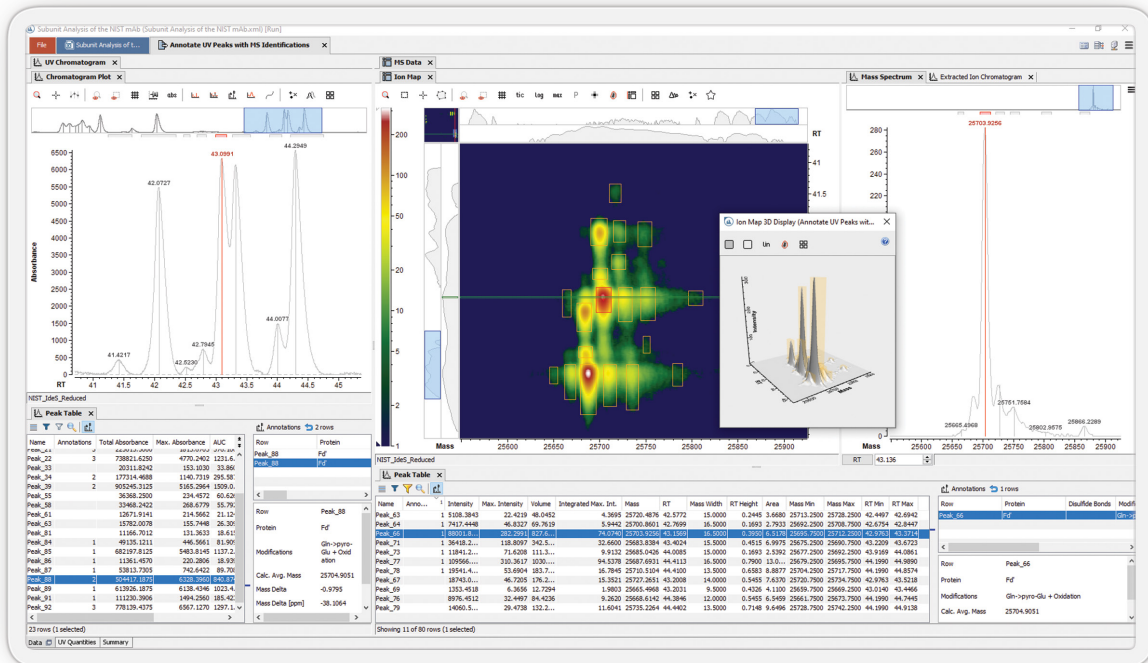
Subunit Analysis of the NIST mAb (Subunit Analysis of the NIST mAb.xml) [Run]

File | Subunit Analysis of t... | Annotate UV Peaks with MS Identifications

UV Chromatogram | Chromatogram Plot

tic log max P

abs

6500 6000 5500 5000 4500 4000 3500 3000 2500 2000 1500 1000 500 0

Absorbance

42.0727 43.0991 44.2949 44.0077 41.4217 42.5230 42.7945

RT 41 41.5 42 42.5 43 43.5 44 44.5 45

NIST_IdeS_Reduced

Peak Table

| Name | Annotations | Total Absorbance | Max. Absorbance | AUC |
|---|---|---|---|---|
| Peak_21 | 3 | | | |
| Peak_22 | 3 | 738821.6250 | 4770.2402 | 1231.6 |
| Peak_33 | | 20311.8242 | 153.1030 | 33.86 |
| Peak_34 | 2 | 177314.4688 | 1140.7319 | 295.58 |
| Peak_39 | 2 | 905245.3125 | 5165.2964 | 1509.0 |
| Peak_55 | | 36368.2500 | 234.4572 | 60.62 |
| Peak_58 | | 33468.2422 | 268.6779 | 55.79 |
| Peak_63 | | 15782.0078 | 155.7448 | 26.30 |
| Peak_81 | | 12671.9141 | 131.3633 | 18.65 |
| Peak_84 | 1 | 49135.1211 | 446.5661 | 81.90 |
| Peak_85 | 1 | 682197.8125 | 5483.8145 | 1137.2 |
| Peak_86 | 1 | 11361.4570 | 220.2806 | 18.93 |
| Peak_87 | 1 | 53813.7305 | 742.6422 | 89.70 |
| Peak_88 | 2 | 504417.1875 | 6328.3960 | 840.87 |
| Peak_89 | 1 | 613926.1875 | 6138.4346 | 1023.4 |
| Peak_91 | 1 | 111230.3906 | 1494.2560 | 185.42 |
| Peak_92 | 3 | 778139.4375 | 6567.1270 | 1297.1 |

23 rows (1 selected)

Data | UV Quantities | Summary

Annotations 2 rows

| Row | Protein |
|---|---|
| Peak_88 | Fd' |
| Peak_88 | Fd' |

Row: Peak_88
Protein: Fd'
Modifications: Gln->pyro-Glu + Oxidation
Calc. Avg. Mass: 25704.9051
Mass Delta: -0.9795
Mass Delta [ppm]: -38.1064

MS Data | Ion Map

200 100 50 20 10 5 2 1

RT 41 41.5

Mass 25600 25650 25700 25750 25800 25850 25900

NIST_IdeS_Reduced

Ion Map 3D Display (Annotate UV Peaks wit...

Lin

Intensity

Mass Spectrum | Extracted Ion Chromatogram

280 260 240 220 200 180 160 140 120 100 80 60 40 20 0

25703.9256

25665.4948 25751.7584 25802.8575 25866.2289

Mass 25650 25700 25750 25800 25850 25900

RT 43.136

Peak Table

| Name | Anno... | Intensity | Max. Intensity | Volume | Integrated Max. Int. | Mass | RT | Mass Width | RT Height | Area | Mass Min | Mass Max | RT Min | RT Max |
|---|---|---|---|---|---|---|---|---|---|---|---|---|---|---|
| Peak_63 | 1 | 5108.3843 | 22.4219 | 48.0452 | 4.3695 | 25720.4876 | 42.5772 | 15.0000 | 0.2445 | 3.6680 | 25713.2500 | 25728.2500 | 42.4497 | 42.6942 |
| Peak_64 | 1 | 7417.4448 | 46.8327 | 69.7619 | 5.9442 | 25700.8601 | 42.7699 | 16.5000 | 0.1693 | 2.7933 | 25692.2500 | 25708.7500 | 42.6754 | 42.8447 |
| Peak_66 | 1 | 88001.8... | 282.2991 | 827.6... | 74.0740 | 25703.9256 | 43.1369 | 16.5000 | 0.3950 | 6.5178 | 25695.7500 | 25712.2500 | 42.9763 | 43.3714 |
| Peak_71 | 1 | 36418.2... | 118.8097 | 342.5... | 32.6600 | 25683.8384 | 43.4024 | 15.5000 | 0.4515 | 6.9975 | 25675.2500 | 25690.7500 | 43.2209 | 43.6723 |
| Peak_73 | 1 | 11841.2... | 71.6208 | 111.3... | 9.9132 | 25685.0426 | 44.0085 | 15.0000 | 0.1693 | 2.5392 | 25677.2500 | 25692.2500 | 43.9169 | 44.0861 |
| Peak_77 | 1 | 109566... | 310.3617 | 1030.... | 94.5378 | 25687.6931 | 44.1113 | 16.5000 | 0.7900 | 13.0... | 25679.2500 | 25695.7500 | 44.1990 | 44.9890 |
| Peak_78 | 1 | 19541.4... | 53.6904 | 183.7... | 16.7845 | 25710.5104 | 44.4100 | 13.5000 | 0.6583 | 8.8877 | 25704.2500 | 25717.7500 | 44.1990 | 44.8574 |
| Peak_67 | | 18743.0... | 46.7205 | 176.2... | 15.3521 | 25727.2651 | 43.2008 | 14.0000 | 0.5455 | 7.6370 | 25720.7500 | 25734.7500 | 42.9763 | 43.5218 |
| Peak_69 | | 1353.4518 | 6.3656 | 12.7294 | 1.9803 | 25665.4968 | 43.2031 | 9.5000 | 0.4326 | 4.1100 | 25659.7500 | 25669.2500 | 43.0140 | 43.4466 |
| Peak_76 | | 8976.4512 | 32.4497 | 84.4236 | 9.2620 | 25668.6142 | 44.3846 | 12.0000 | 0.5455 | 6.5459 | 25661.7500 | 25673.7500 | 44.1990 | 44.7445 |
| Peak_79 | | 14060.5... | 29.4738 | 132.2... | 11.6041 | 25735.2264 | 44.4402 | 13.5000 | 0.7148 | 9.6496 | 25728.2500 | 25742.2500 | 44.1990 | 44.9138 |

Showing 11 of 80 rows (1 selected)

Annotations 1 rows

| Row | Protein | Disulfide Bonds | Modifi... |
|---|---|---|---|
| Peak_66 | Fd' | | Gln->p... |

Row: Peak_66
Protein: Fd'
Modifications: Gln->pyro-Glu + Oxidation
Calc. Avg. Mass: 25704.9051